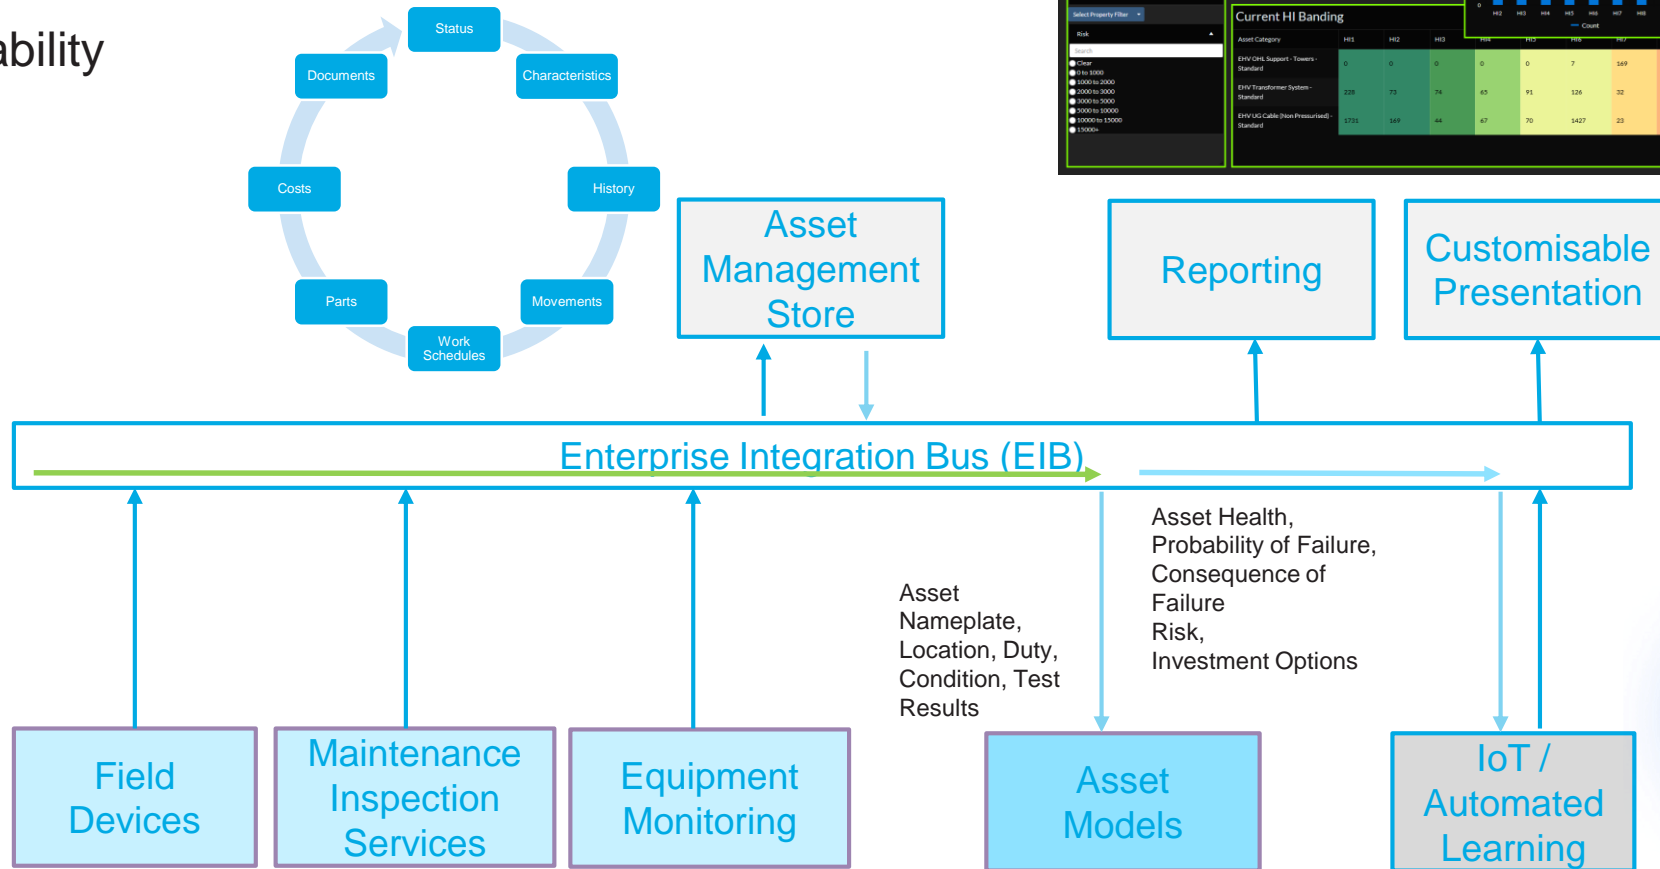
ability

Status
Characteristics
History
Movements
Work Schedules
Parts
Costs
Documents

Select Property Filter
Risk
Search
Clear
0 to 1000
1000 to 2000
2000 to 3000
3000 to 5000
5000 to 10000
10000 to 15000
15000+

Current HI Banding

| Asset Category | HI1 | HI2 | HI3 | HI4 | HI5 | HI6 | HI7 |
|---|---|---|---|---|---|---|---|
| EHV OHL Support - Towers - Standard | 0 | 0 | 0 | 0 | 0 | 7 | 169 |
| EHV Transformer System - Standard | 228 | 73 | 74 | 65 | 91 | 126 | 32 |
| EHV UG Cable (Non Pressurised) - Standard | 1731 | 169 | 44 | 67 | 70 | 1427 | 23 |

Asset Management Store

Reporting

Customisable Presentation

Enterprise Integration Bus (EIB)

Asset Health, Probability of Failure, Consequence of Failure Risk, Investment Options

Asset Nameplate, Location, Duty, Condition, Test Results

Field Devices

Maintenance Inspection Services

Equipment Monitoring

Asset Models

IoT / Automated Learning